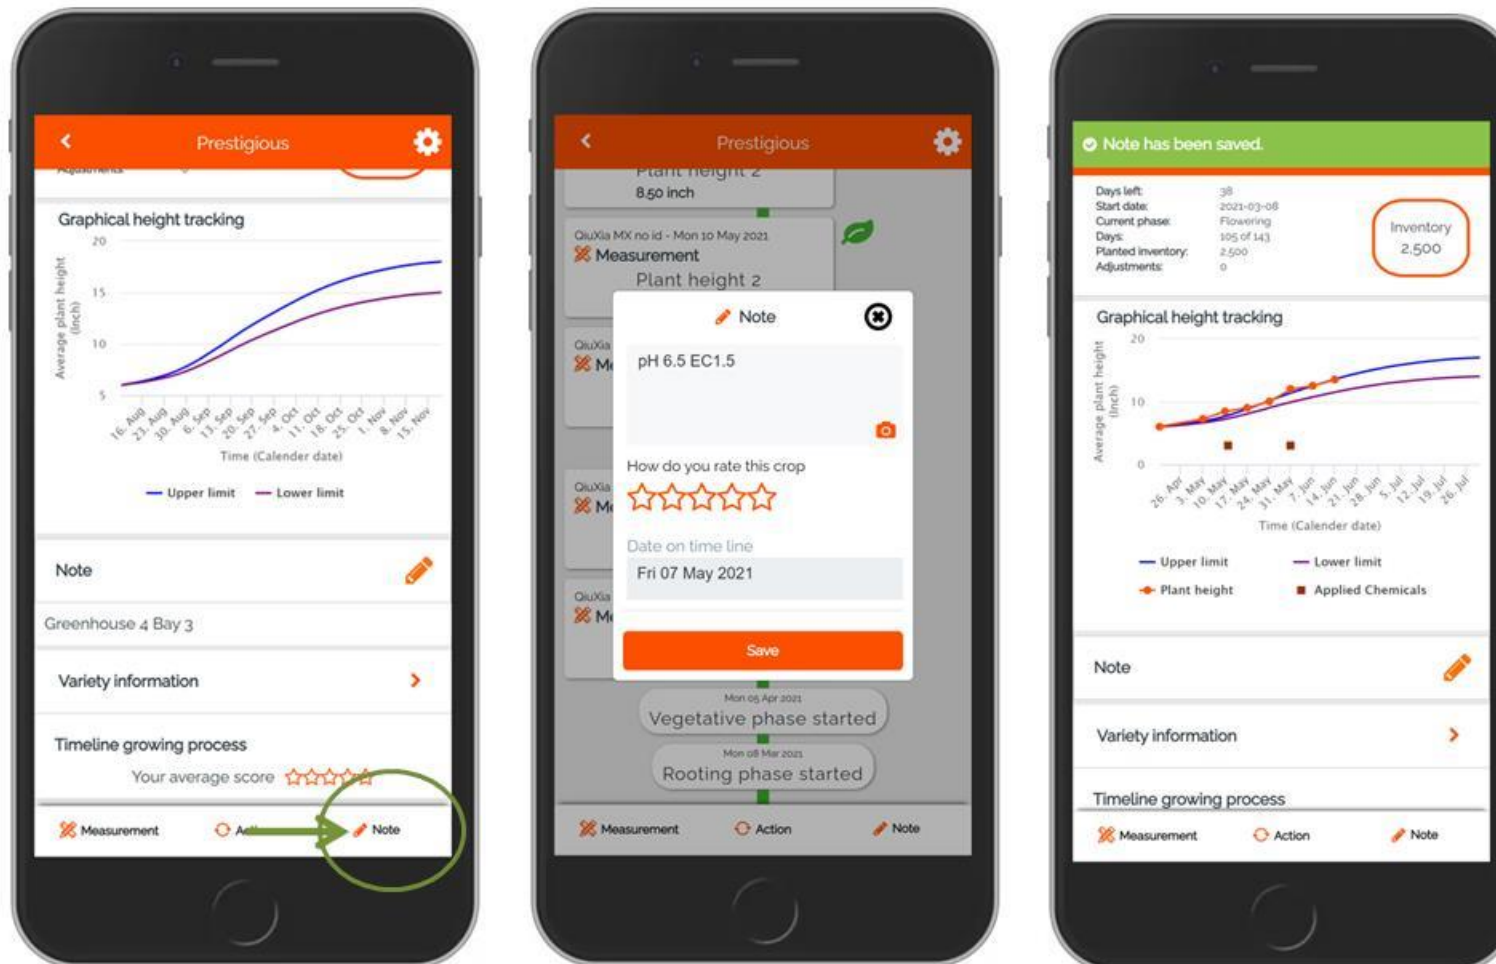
Prestigious

Adjustments

Graphical height tracking

20

15

10

5

Average plant height (inch)

16. Aug 23. Aug 30. Aug 6. Sep 13. Sep 20. Sep 27. Sep 4. Oct 11. Oct 18. Oct 25. Oct 1. Nov 8. Nov 15. Nov

Time (Calender date)

Upper limit Lower limit

Note

Greenhouse 4 Bay 3

Variety information

Timeline growing process

Your average score

Measurement Act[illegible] Note

Prestigious

Plant height 2
8.50 inch

QiuXia MX no id - Mon 10 May 2021
Measurement
Plant height 2

QiuXia
Me

QiuXia
Me

QiuXia
Me

Note

pH 6.5 EC1.5

How do you rate this crop

Date on time line

Fri 07 May 2021

Save

Mon 05 Apr 2021
Vegetative phase started

Mon 08 Mar 2021
Rooting phase started

Measurement Action Note

Note has been saved.

Days left: 38
Start date: 2021-03-08
Current phase: Flowering
Days: 105 of 143
Planted inventory: 2,500
Adjustments: 0

Inventory
2,500

Graphical height tracking

20

10

0

Average plant height (inch)

26. Apr 3. May 10. May 17. May 24. May 31. May 7. Jun 14. Jun 21. Jun 28. Jun 5. Jul 12. Jul 19. Jul 26. Jul

Time (Calender date)

Upper limit Lower limit
Plant height Applied Chemicals

Note

Variety information

Timeline growing process

Measurement Action Note